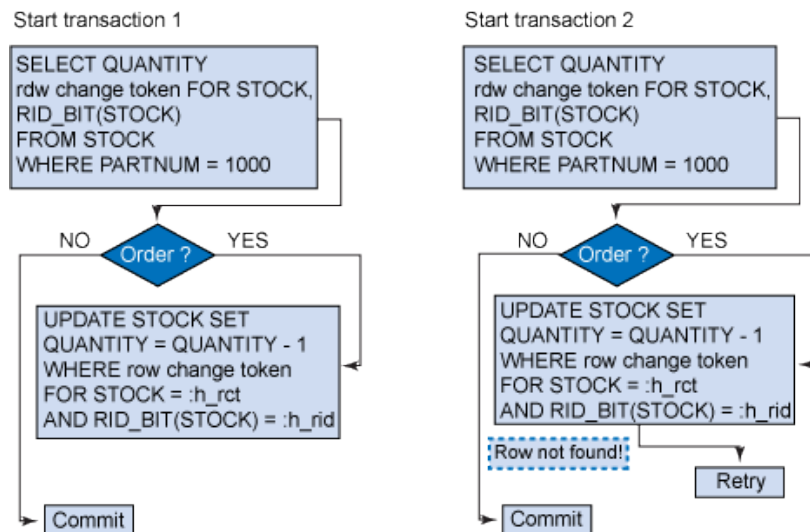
Start transaction 1

SELECT QUANTITY
rdw change token FOR STOCK,
RID_BIT(STOCK)
FROM STOCK
WHERE PARTNUM = 1000

NO

Order ?

YES

UPDATE STOCK SET
QUANTITY = QUANTITY - 1
WHERE row change token
FOR STOCK = :h_rct
AND RID_BIT(STOCK) = :h_rid

Commit

Start transaction 2

SELECT QUANTITY
rdw change token FOR STOCK,
RID_BIT(STOCK)
FROM STOCK
WHERE PARTNUM = 1000

NO

Order ?

YES

UPDATE STOCK SET
QUANTITY = QUANTITY - 1
WHERE row change token
FOR STOCK = :h_rct
AND RID_BIT(STOCK) = :h_rid

Row not found!

Retry

Commit